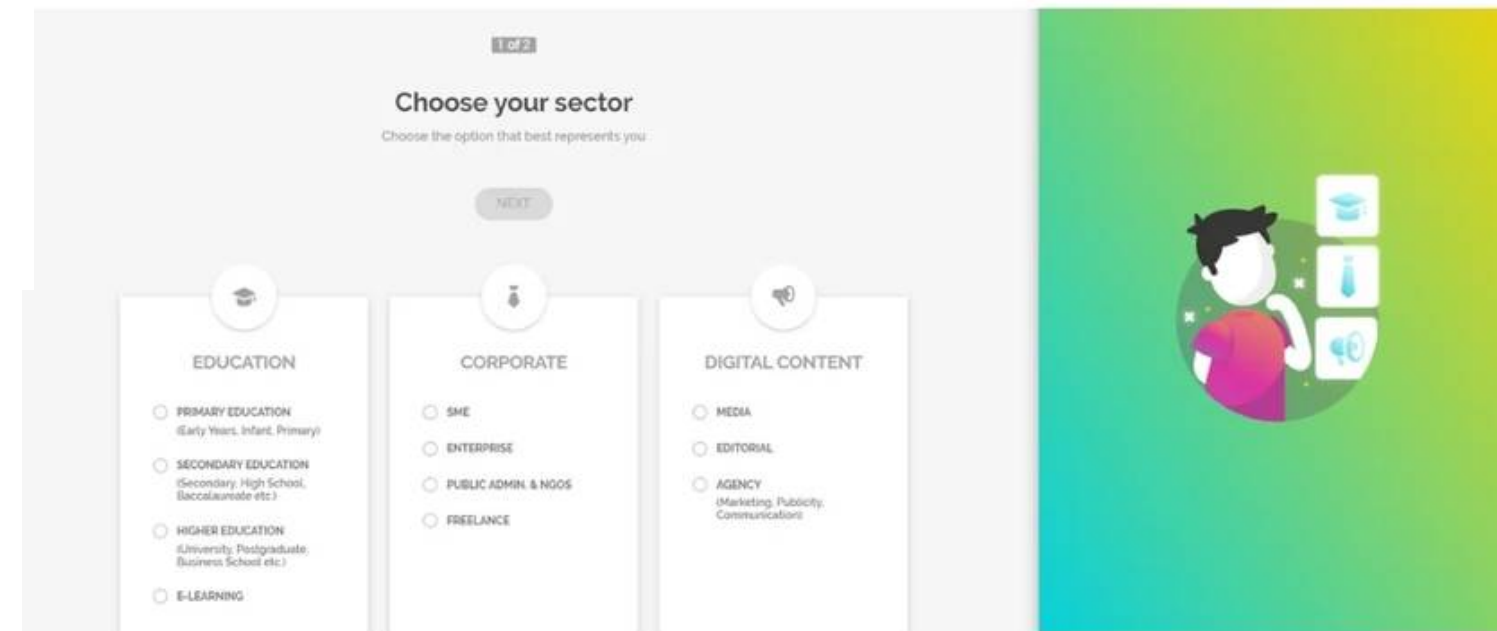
1 of 2

Choose your sector

Choose the option that best represents you

NEXT

EDUCATION

PRIMARY EDUCATION (Early Years, Infant, Primary)

SECONDARY EDUCATION (Secondary, High School, Baccalaureate etc.)

HIGHER EDUCATION (University, Postgraduate, Business School etc.)

E-LEARNING

CORPORATE

SME

ENTERPRISE

PUBLIC ADMIN. & NGOS

FREELANCE

DIGITAL CONTENT

MEDIA

EDITORIAL

AGENCY (Marketing, Publicity, Communication)